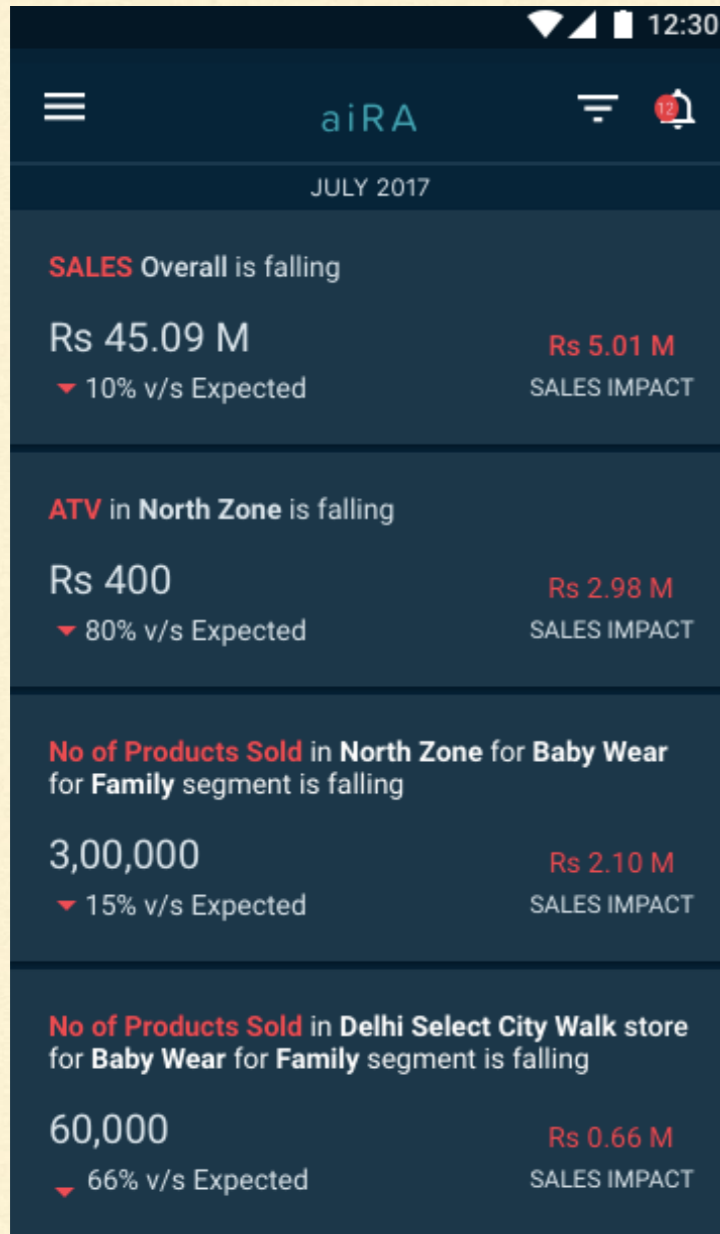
12:30

aiRA

12

JULY 2017

SALES Overall is falling

Rs 45.09 M
10% v/s Expected

Rs 5.01 M
SALES IMPACT

ATV in North Zone is falling

Rs 400
80% v/s Expected

Rs 2.98 M
SALES IMPACT

No of Products Sold in North Zone for Baby Wear for Family segment is falling

3,00,000
15% v/s Expected

Rs 2.10 M
SALES IMPACT

No of Products Sold in Delhi Select City Walk store for Baby Wear for Family segment is falling

60,000
66% v/s Expected

Rs 0.66 M
SALES IMPACT